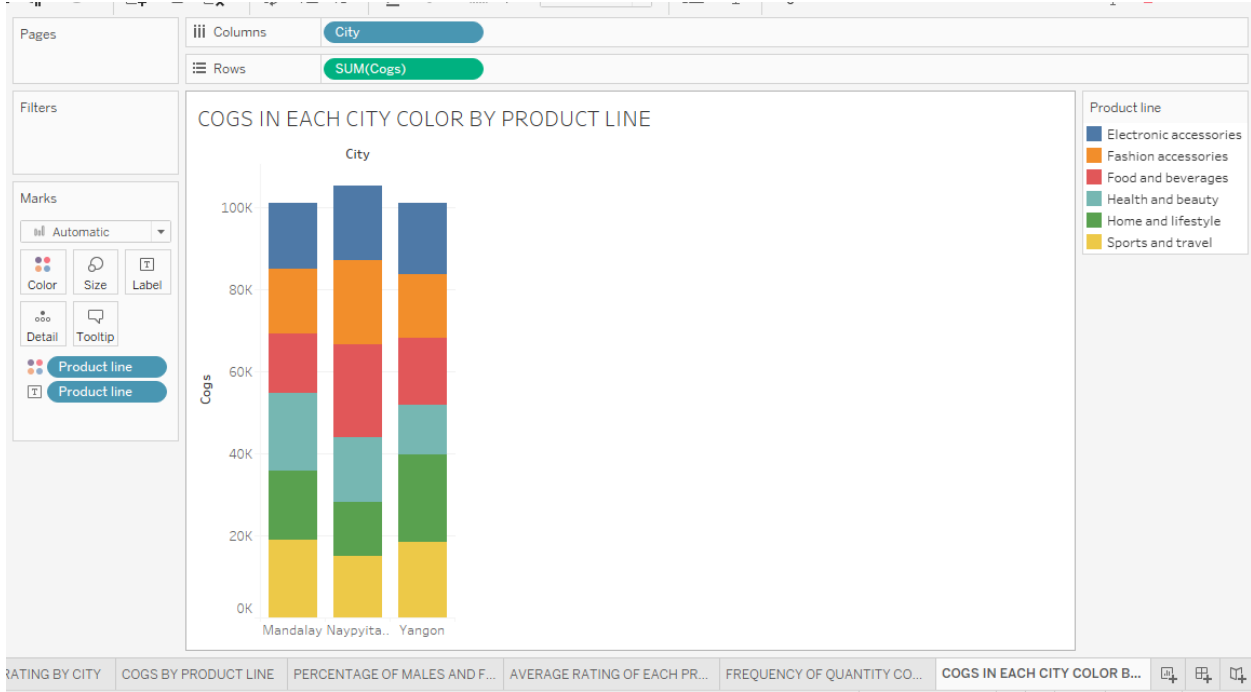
Pages

Columns City

Rows SUM(Cogs)

Filters

Marks

Automatic

Color Size Label

Detail Tooltip

Product line

Product line

COGS IN EACH CITY COLOR BY PRODUCT LINE

City

Cogs

100K
80K
60K
40K
20K
0K

Mandalay Naypyita.. Yangon

Product line
Electronic accessories
Fashion accessories
Food and beverages
Health and beauty
Home and lifestyle
Sports and travel

RATING BY CITY | COGS BY PRODUCT LINE | PERCENTAGE OF MALES AND F... | AVERAGE RATING OF EACH PR... | FREQUENCY OF QUANTITY CO... | COGS IN EACH CITY COLOR B...